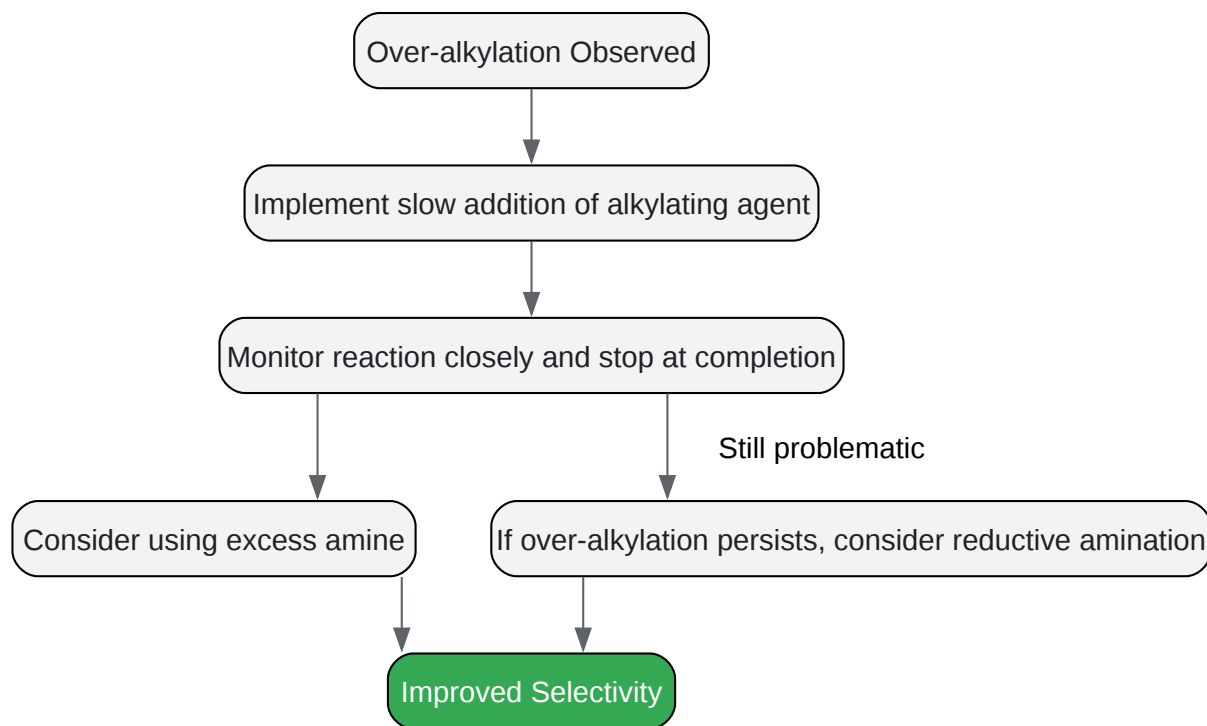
Over-alkylation Observed

Implement slow addition of alkylating agent

Monitor reaction closely and stop at completion

Still problematic

Consider using excess amine

If over-alkylation persists, consider reductive amination

Improved Selectivity